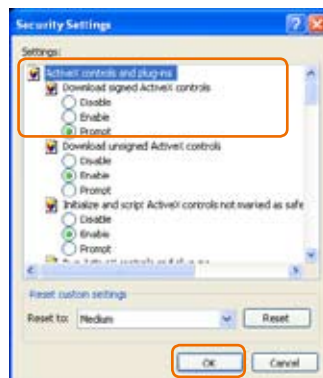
Security Settings

Settings:

ActiveX controls and plug-ins
Download signed ActiveX controls
Disable
Enable
Prompt
Download unsigned ActiveX controls
Disable
Enable
Prompt
Initialize and script ActiveX controls not marked as safe
Disable
Enable
Prompt
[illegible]

Reset custom settings
Reset to: Medium
Reset

OK
Cancel